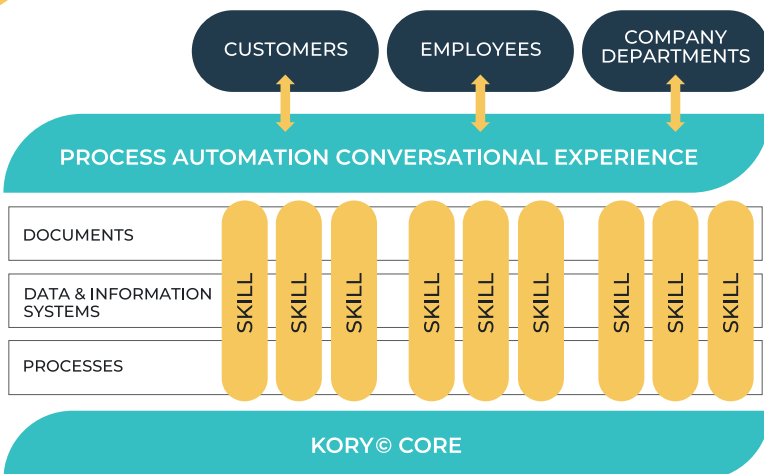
CUSTOMERS

EMPLOYEES

COMPANY DEPARTMENTS

PROCESS AUTOMATION CONVERSATIONAL EXPERIENCE

DOCUMENTS

DATA & INFORMATION SYSTEMS

PROCESSES

SKILL SKILL SKILL SKILL SKILL SKILL SKILL SKILL SKILL

KORY© CORE